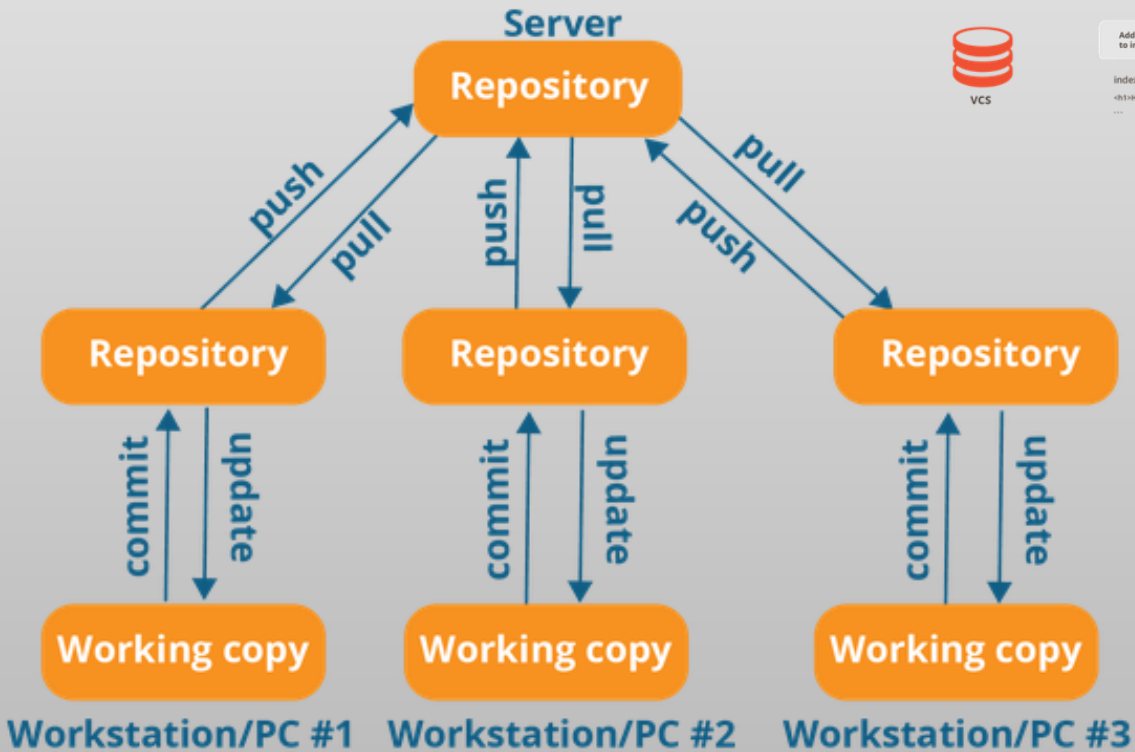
Server
Repository

VCS

Add
to i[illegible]

inde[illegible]

<ht>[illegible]
...

push
pull
push
pull
pull
push

Repository
Repository
Repository

commit
update
commit
update
commit
update

Working copy
Working copy
Working copy

Workstation/PC #1
Workstation/PC #2
Workstation/PC #3